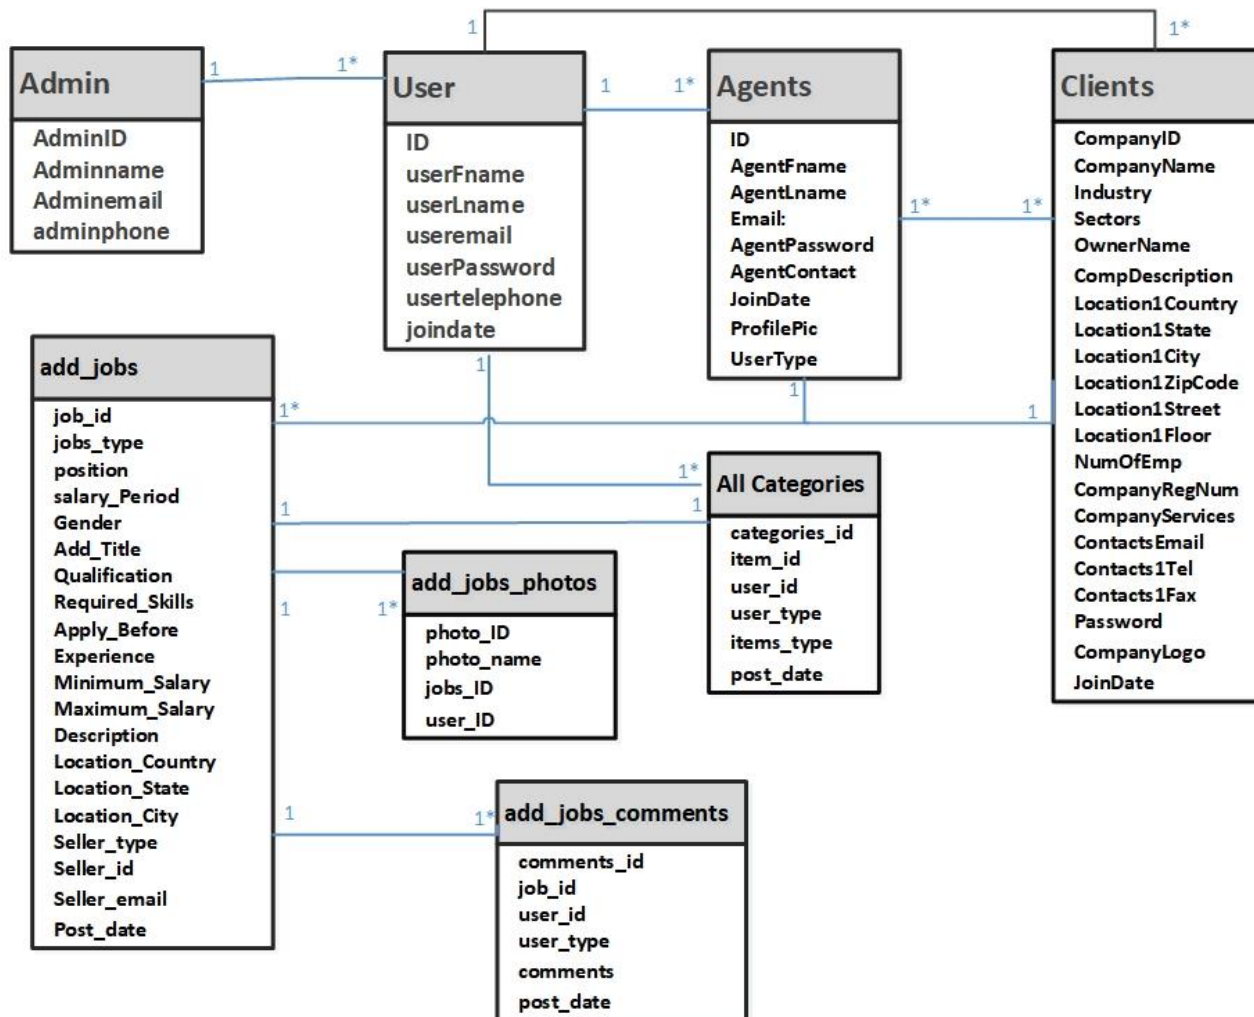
1
1*

Admin
AdminID
Adminname
Adminemail
adminphone

1
1*

User
ID
userFname
userLname
useremail
userPassword
usertelephone
joindate

1
1*

Agents
ID
AgentFname
AgentLname
Email:
AgentPassword
AgentContact
JoinDate
ProfilePic
UserType

1*
1*

Clients
CompanyID
CompanyName
Industry
Sectors
OwnerName
CompDescription
Location1Country
Location1State
Location1City
Location1ZipCode
Location1Street
Location1Floor
NumOfEmp
CompanyRegNum
CompanyServices
ContactsEmail
Contacts1Tel
Contacts1Fax
Password
CompanyLogo
JoinDate

add_jobs
job_id
jobs_type
position
salary_Period
Gender
Add_Title
Qualification
Required_Skills
Apply_Before
Experience
Minimum_Salary
Maximum_Salary
Description
Location_Country
Location_State
Location_City
Seller_type
Seller_id
Seller_email
Post_date

1*
1
1
1
1*
1
1

All Categories
categories_id
item_id
user_id
user_type
items_type
post_date

1
1*

add_jobs_photos
photo_ID
photo_name
jobs_ID
user_ID

1
1*

add_jobs_comments
comments_id
job_id
user_id
user_type
comments
post_date